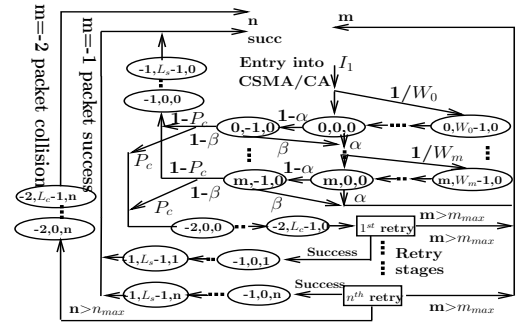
m=-2 packet collision
m=-1 packet success
n
succ
m
-1,$L_s$-1,0
-1,0,0
Entry into CSMA/CA
$I_1$
1/$W_0$
1-$P_c$
1-$\alpha$
0,-1,0
0,0,0
0,$W_0$-1,0
1-$\beta$
$\beta$
$\alpha$
$P_c$
1/$W_m$
1-$P_c$
1-$\alpha$
m,-1,0
m,0,0
m,$W_m$-1,0
1-$\beta$
$\beta$
$\alpha$
$P_c$
-2,$L_c$-1,n
-2,0,n
-2,0,0
-2,$L_c$-1,0
$1^{st}$ retry
m>$m_{max}$
m>$m_{max}$
Success
1,$L_s$-1,1
-1,0,1
Retry stages
Success
1,$L_s$-1,n
-1,0,n
$n^{th}$ retry
m>$m_{max}$
n>$n_{max}$